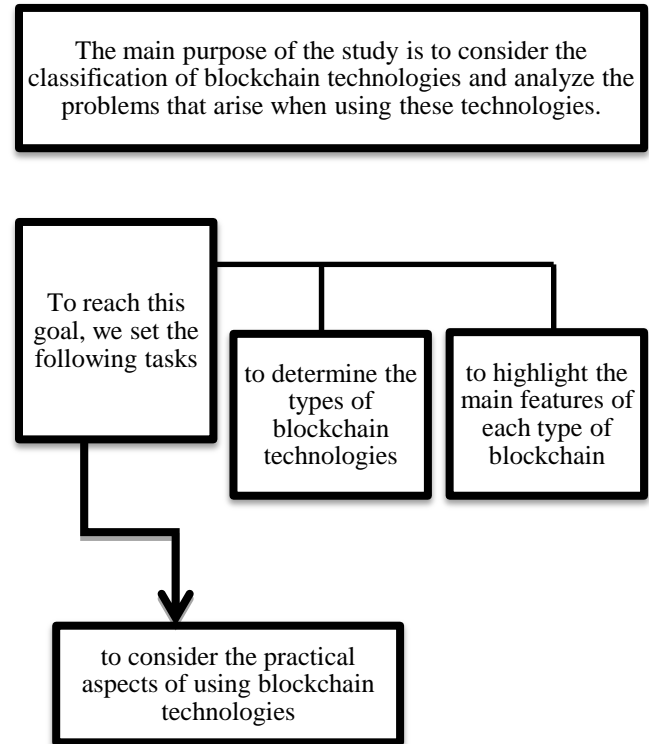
The main purpose of the study is to consider the classification of blockchain technologies and analyze the problems that arise when using these technologies.

To reach this goal, we set the following tasks

to determine the types of blockchain technologies

to highlight the main features of each type of blockchain

to consider the practical aspects of using blockchain technologies